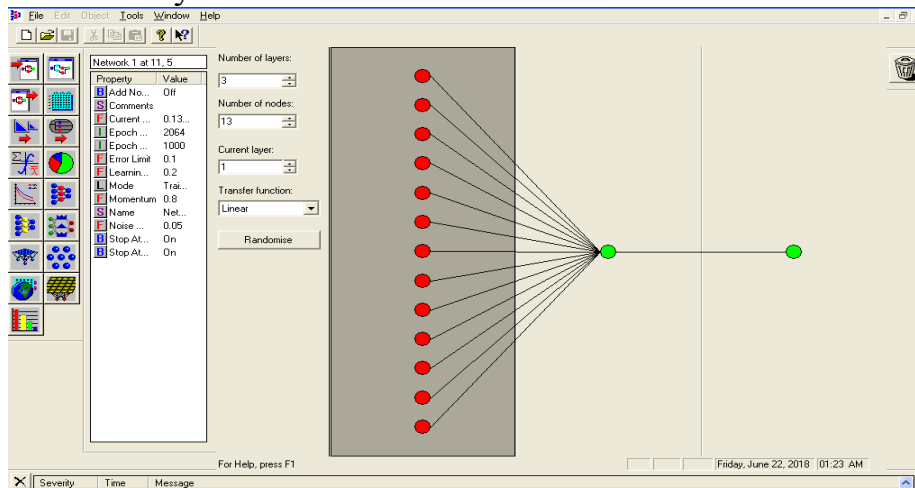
File Edit Object Tools Window Help

Network 1 at 11, 5

| Property | Value |
|---|---|
| B Add No... | Off |
| S Comments | |
| F Current ... | 0.13... |
| I Epoch ... | 2064 |
| I Epoch ... | 1000 |
| F Error Limit | 0.1 |
| F Learnin... | 0.2 |
| L Mode | Trai... |
| F Momentum | 0.8 |
| S Name | Net... |
| F Noise ... | 0.05 |
| B Stop At... | On |
| B Stop At... | On |

Number of layers:
3

Number of nodes:
13

Current layer:
1

Transfer function:
Linear

Randomise

For Help, press F1

Friday, June 22, 2018 01:23 AM

Severity Time Message